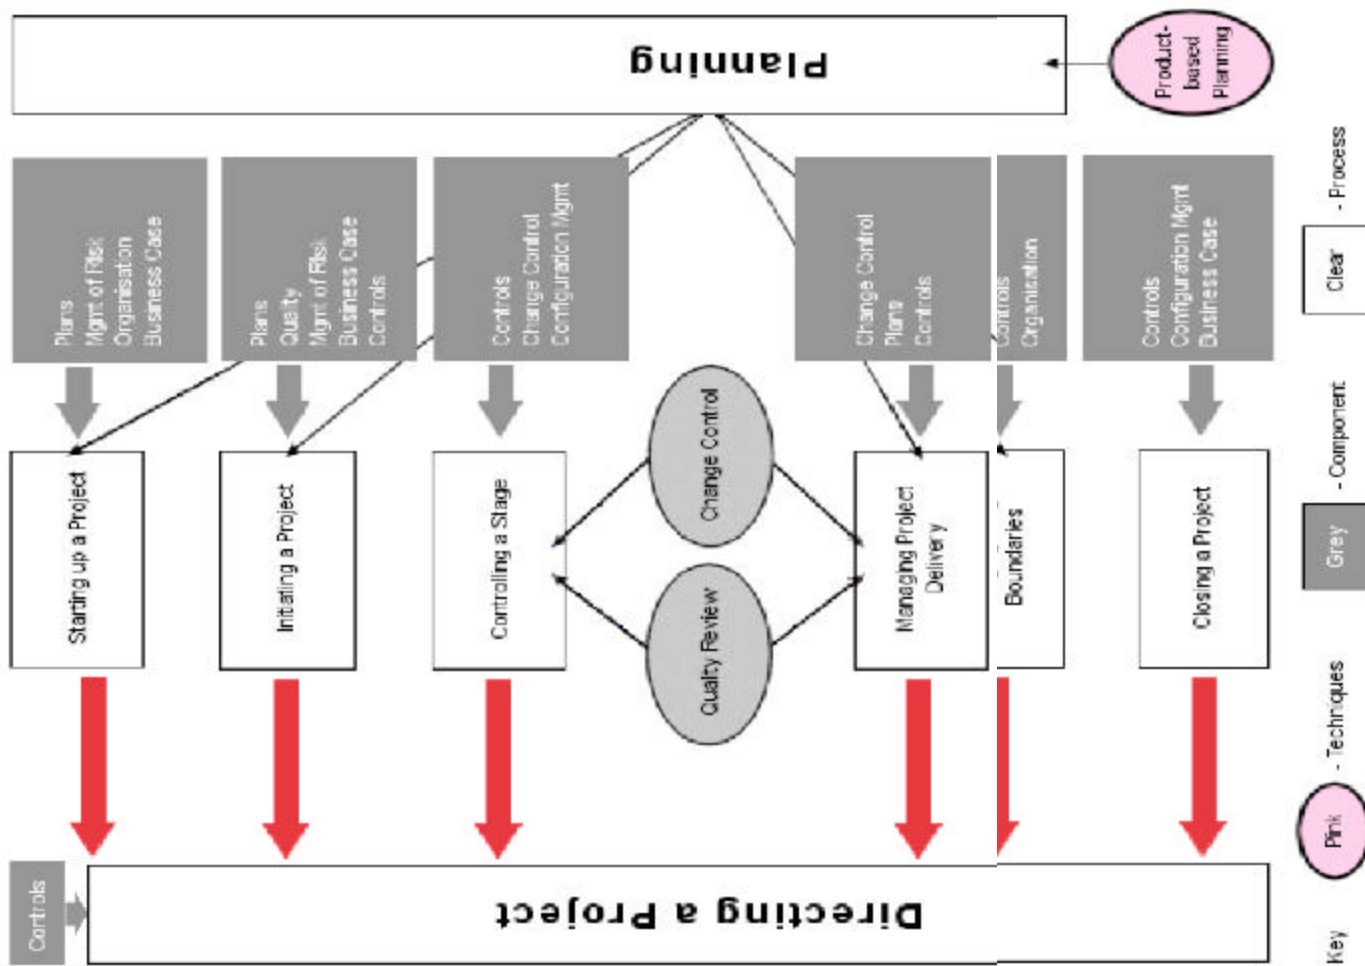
Planning

Product-based Planning

Plans
Mgmt of Risk
Organisation
Business Case

Plans
Quality
Mgmt of Risk
Business Case
Controls

Controls
Change Control
Configuration Mgmt

Change Control
Plans
Controls

Controls
Organisation

Controls
Configuration Mgmt
Business Case

Starting up a Project

Initiating a Project

Controlling a Stage

Change Control

Quality Review

Managing Project Delivery

Boundaries

Closing a Project

Controls

Directing a Project

Key

Pink - Techniques

Grey - Component

Clear - Process